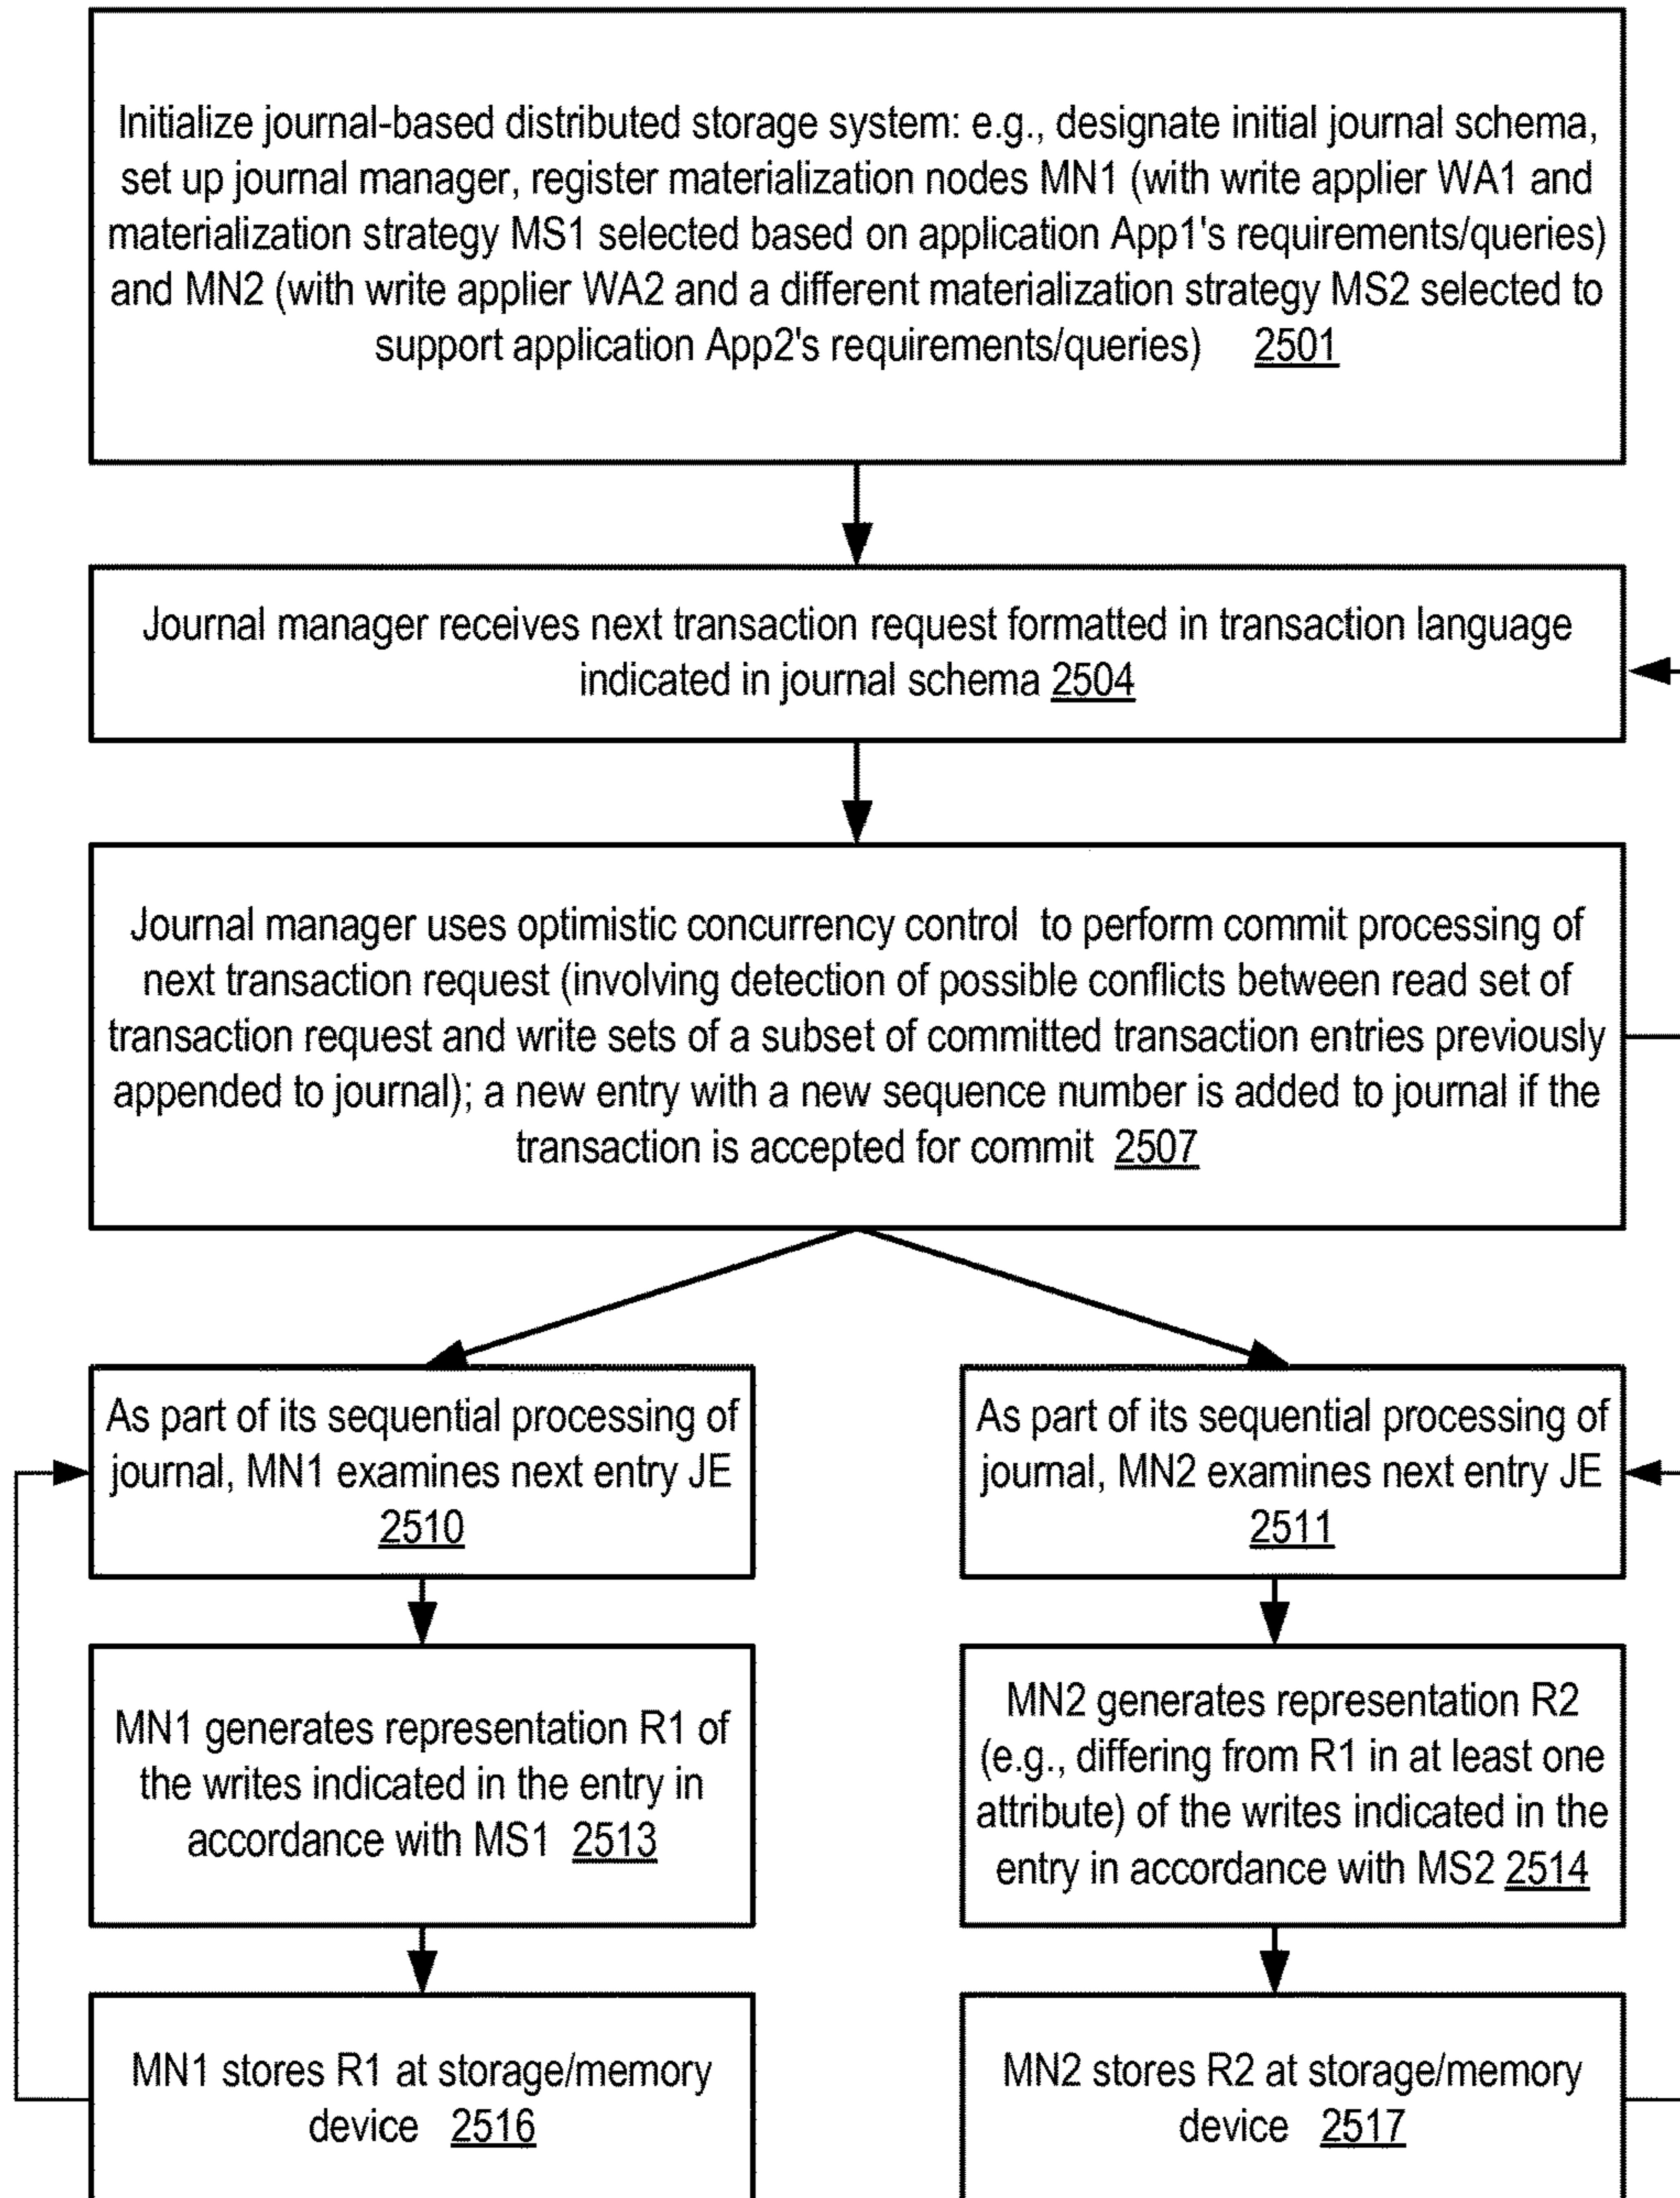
Initialize journal-based distributed storage system: e.g., designate initial journal schema, set up journal manager, register materialization nodes MN1 (with write applier WA1 and materialization strategy MS1 selected based on application App1's requirements/queries) and MN2 (with write applier WA2 and a different materialization strategy MS2 selected to support application App2's requirements/queries) 2501

Journal manager receives next transaction request formatted in transaction language indicated in journal schema 2504

Journal manager uses optimistic concurrency control to perform commit processing of next transaction request (involving detection of possible conflicts between read set of transaction request and write sets of a subset of committed transaction entries previously appended to journal); a new entry with a new sequence number is added to journal if the transaction is accepted for commit 2507

As part of its sequential processing of journal, MN1 examines next entry JE 2510

MN1 generates representation R1 of the writes indicated in the entry in accordance with MS1 2513

MN1 stores R1 at storage/memory device 2516

As part of its sequential processing of journal, MN2 examines next entry JE 2511

MN2 generates representation R2 (e.g., differing from R1 in at least one attribute) of the writes indicated in the entry in accordance with MS2 2514

MN2 stores R2 at storage/memory device 2517